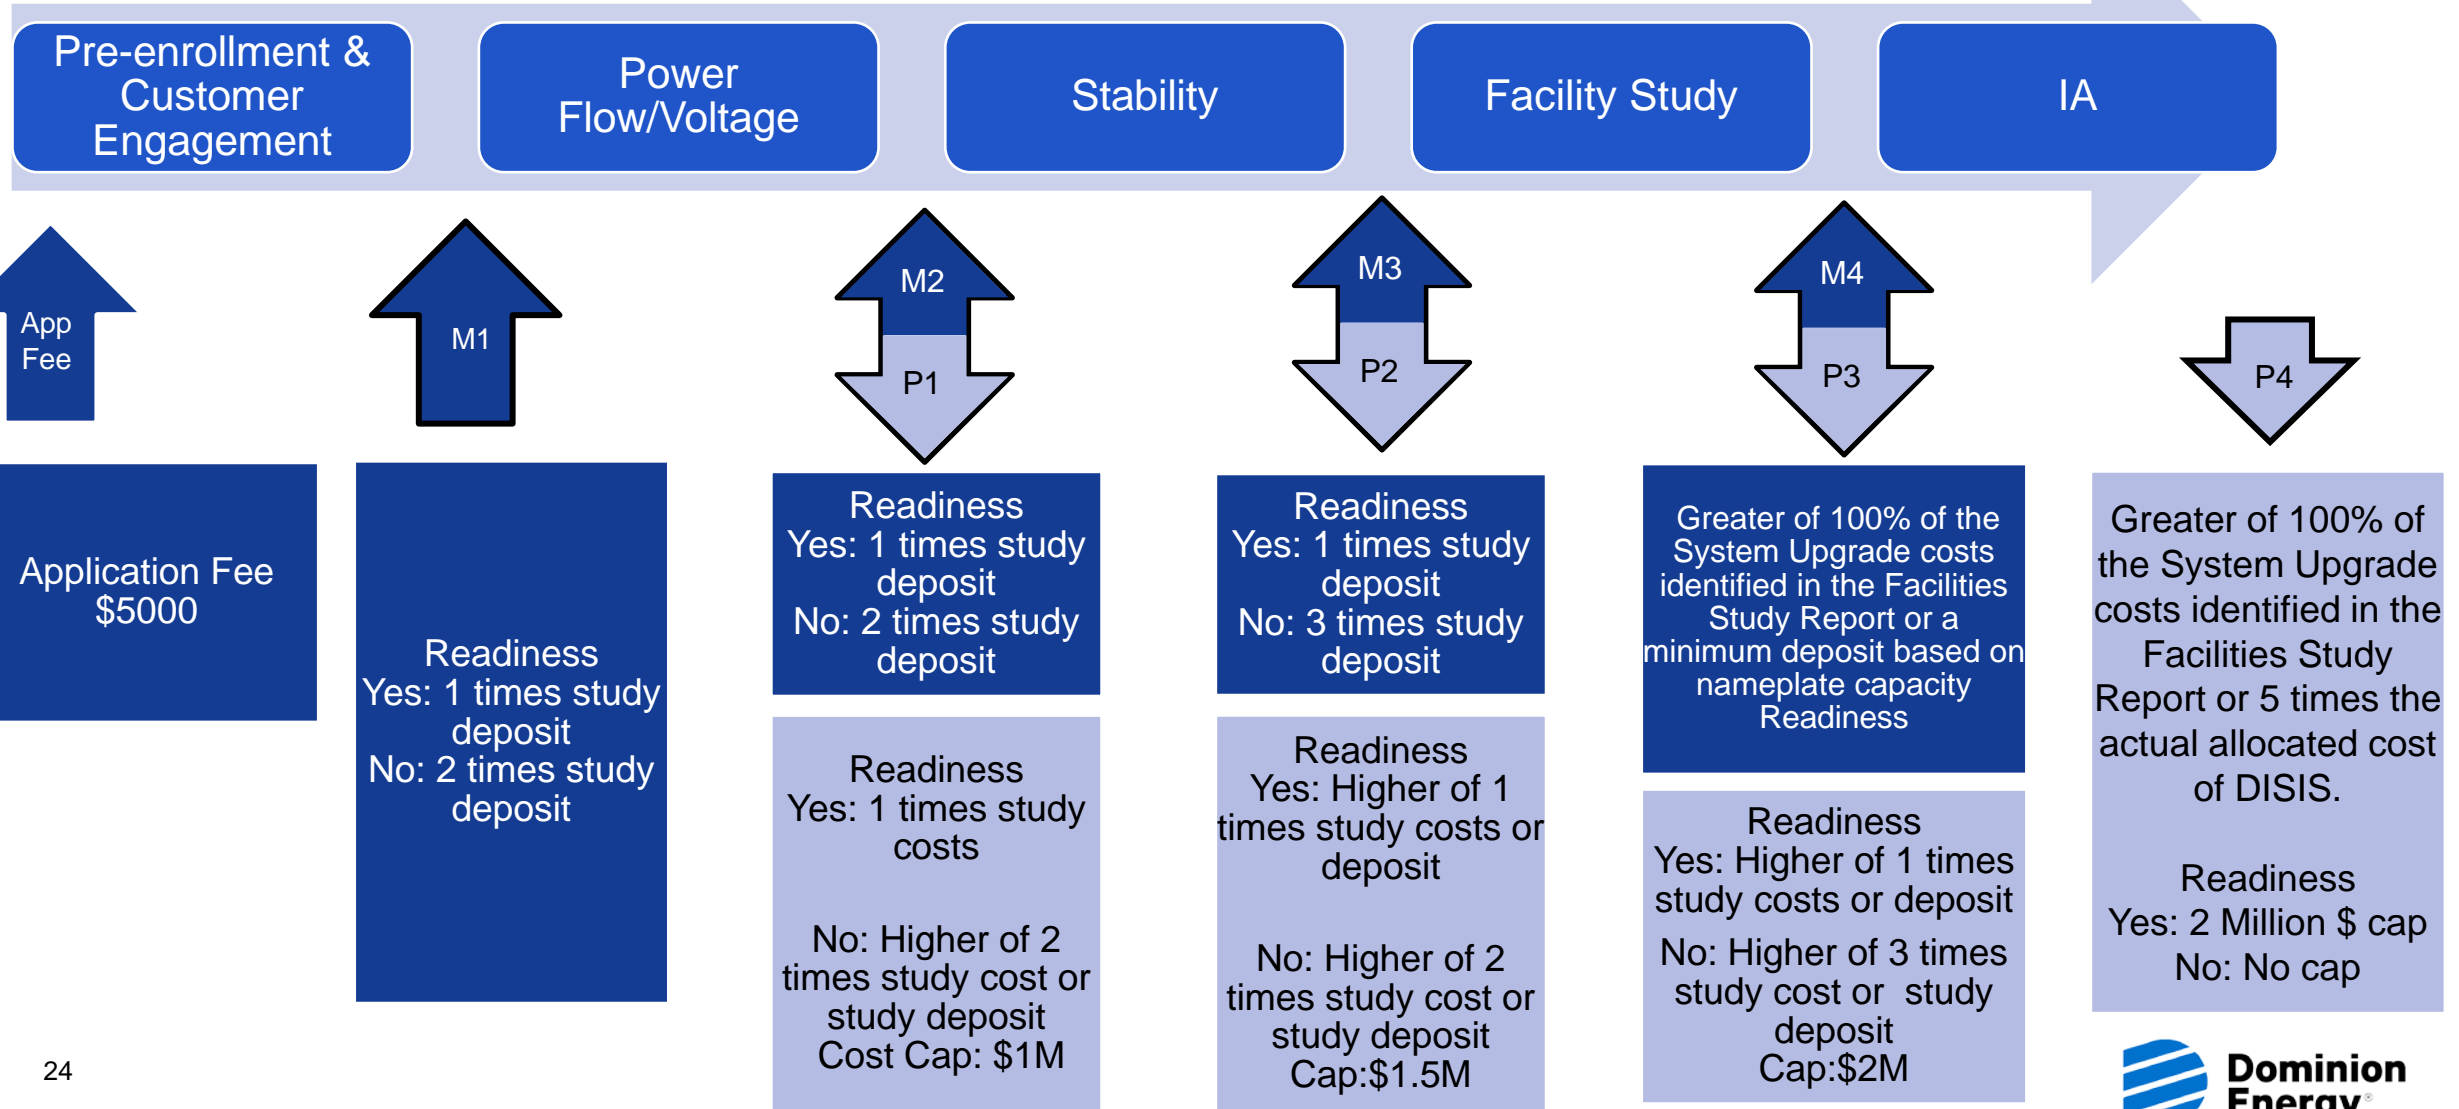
Pre-enrollment & Customer Engagement

Power Flow/Voltage

Stability

Facility Study

IA

App Fee

M1

M2

P1

M3

P2

M4

P3

P4

Application Fee $5000

Readiness
Yes: 1 times study deposit
No: 2 times study deposit

Readiness
Yes: 1 times study deposit
No: 2 times study deposit

Readiness
Yes: 1 times study costs

No: Higher of 2 times study cost or study deposit
Cost Cap: $1M

Readiness
Yes: 1 times study deposit
No: 3 times study deposit

Readiness
Yes: Higher of 1 times study costs or deposit

No: Higher of 2 times study cost or study deposit
Cap:$1.5M

Greater of 100% of the System Upgrade costs identified in the Facilities Study Report or a minimum deposit based on nameplate capacity
Readiness

Readiness
Yes: Higher of 1 times study costs or deposit
No: Higher of 3 times study cost or study deposit
Cap:$2M

Greater of 100% of the System Upgrade costs identified in the Facilities Study Report or 5 times the actual allocated cost of DISIS.

Readiness
Yes: 2 Million $ cap
No: No cap

24

Dominion Energy